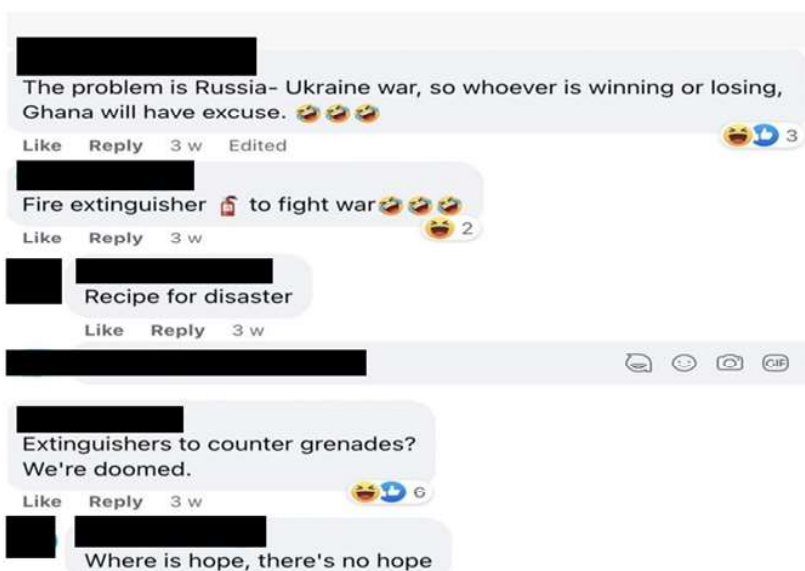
The problem is Russia- Ukraine war, so whoever is winning or losing, Ghana will have excuse. 🤣🤣🤣

3

Like Reply 3 w Edited

Fire extinguisher 🧯 to fight war🤣🤣🤣

2

Like Reply 3 w

Recipe for disaster

Like Reply 3 w

GIF

Extinguishers to counter grenades? We're doomed.

6

Like Reply 3 w

Where is hope, there's no hope